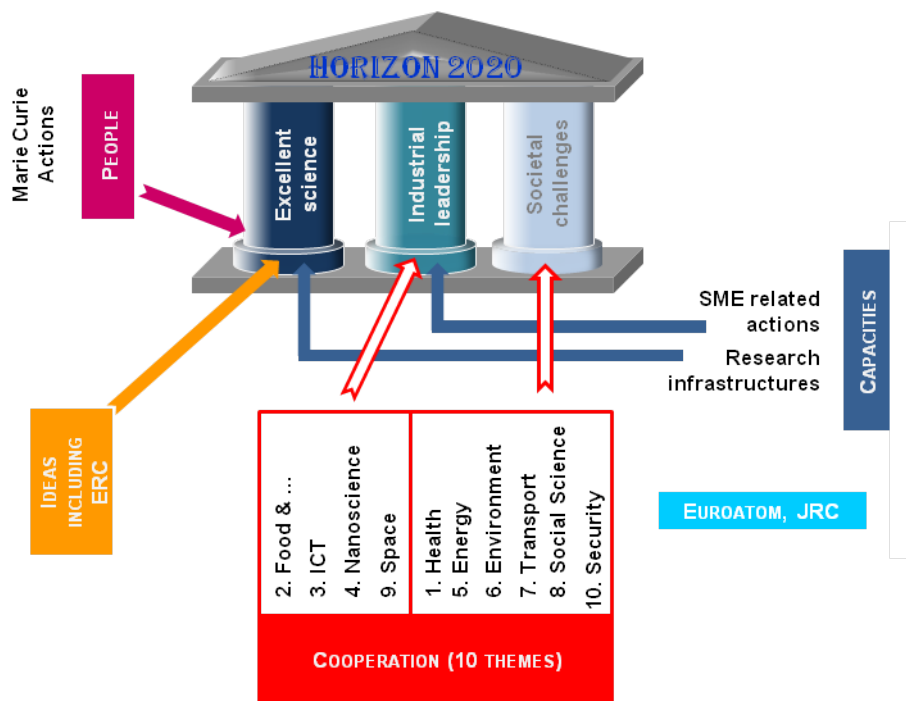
HORIZON 2020

Marie Curie Actions

PEOPLE

Excellent science

Industrial leadership

Societal challenges

SME related actions

Research infrastructures

CAPACITIES

IDEAS INCLUDING ERC

2. Food & ...
3. ICT
4. Nanoscience
9. Space

1. Health
5. Energy
6. Environment
7. Transport
8. Social Science
10. Security

EUROATOM, JRC

COOPERATION (10 THEMES)